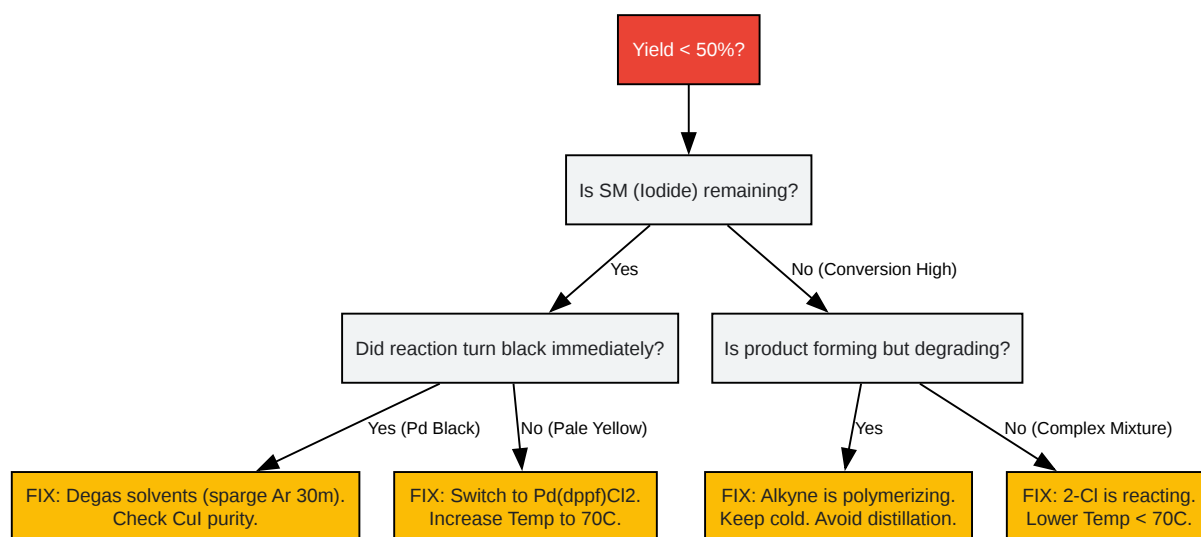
Yield < 50%?

Is SM (Iodide) remaining?

Yes

No (Conversion High)

Did reaction turn black immediately?

Is product forming but degrading?

Yes (Pd Black)

No (Pale Yellow)

Yes

No (Complex Mixture)

FIX: Degas solvents (sparge Ar 30m). Check CuI purity.

FIX: Switch to Pd(dppf)Cl2. Increase Temp to 70C.

FIX: Alkyne is polymerizing. Keep cold. Avoid distillation.

FIX: 2-Cl is reacting. Lower Temp < 70C.